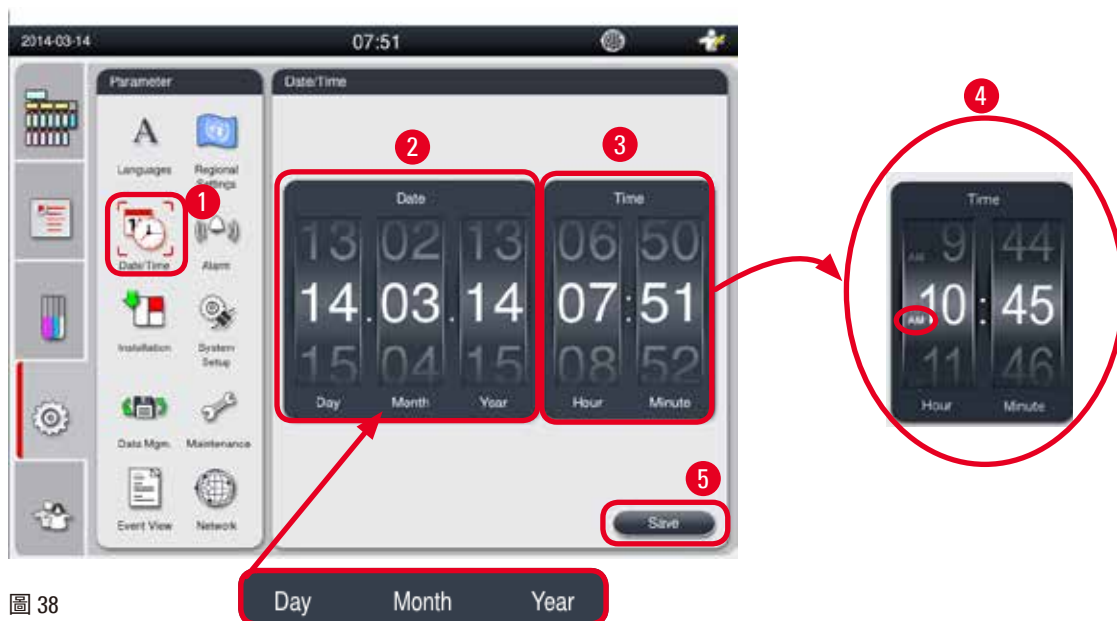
2014-03-14

07:51

Parameter

A

Languages

Regional Settings

1

Date/Time

Alarm

Installation

System Setup

Data Mgm.

Maintenance

Event View

Network

Date/Time

2

Date

13 02 13

14.03.14

15 04 15

Day Month Year

3

Time

06 50

07:51

08 52

Hour Minute

4

Time

AM 9 44

AM 10 : 45

11 46

Hour Minute

5

Save

Day Month Year

圖 38